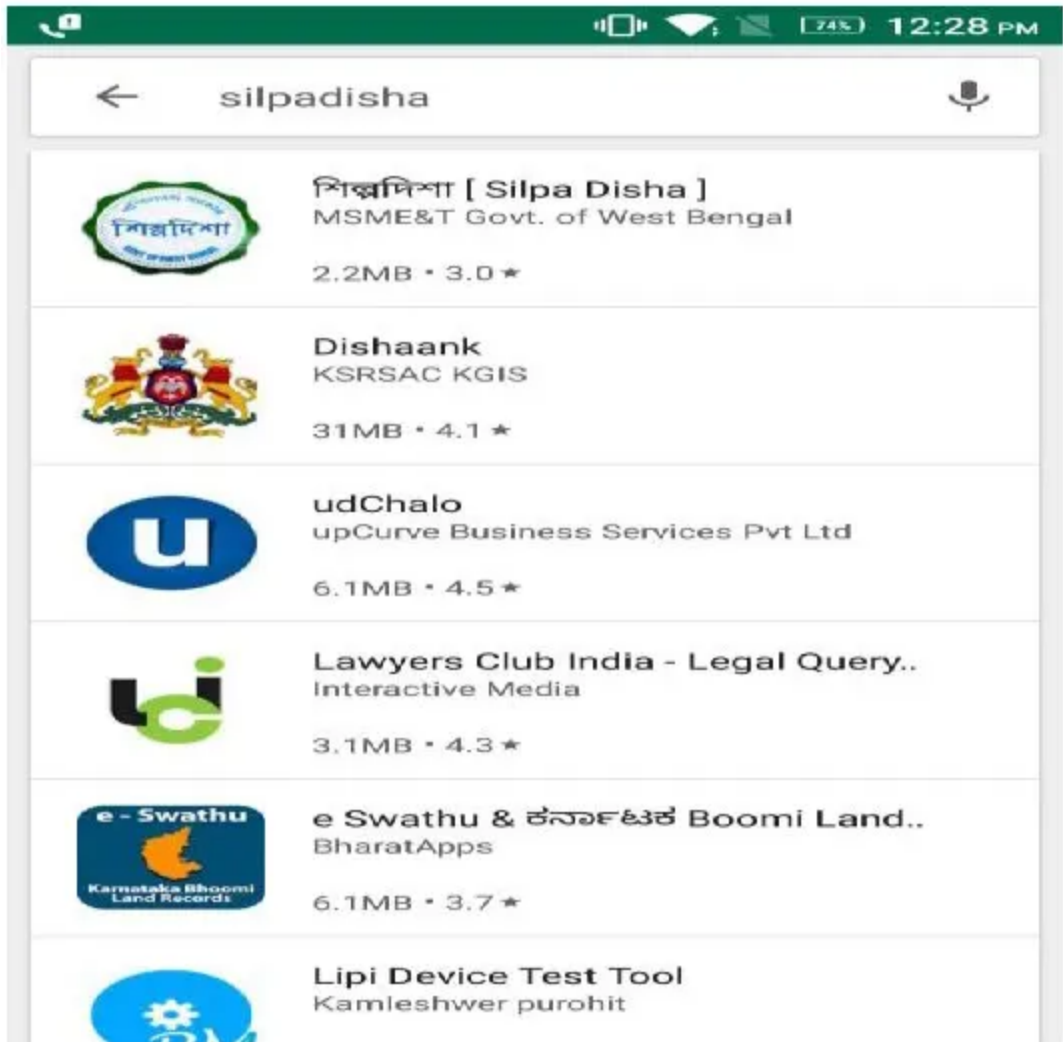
74% 12:28 PM

silpadisha

শিল্পদিশা

শিল্পদিশা [ Silpa Disha ]
MSME&T Govt. of West Bengal
2.2MB • 3.0 ★

Dishaank
KSRSAC KGIS
31MB • 4.1 ★

u

udChalo
upCurve Business Services Pvt Ltd
6.1MB • 4.5 ★

Lawyers Club India - Legal Query..
Interactive Media
3.1MB • 4.3 ★

e - Swathu
Karnataka Bhoomi Land Records

e Swathu & ಕರ್ನಾಟಕ Boomi Land..
BharatApps
6.1MB • 3.7 ★

Lipi Device Test Tool
Kamleshwer purohit